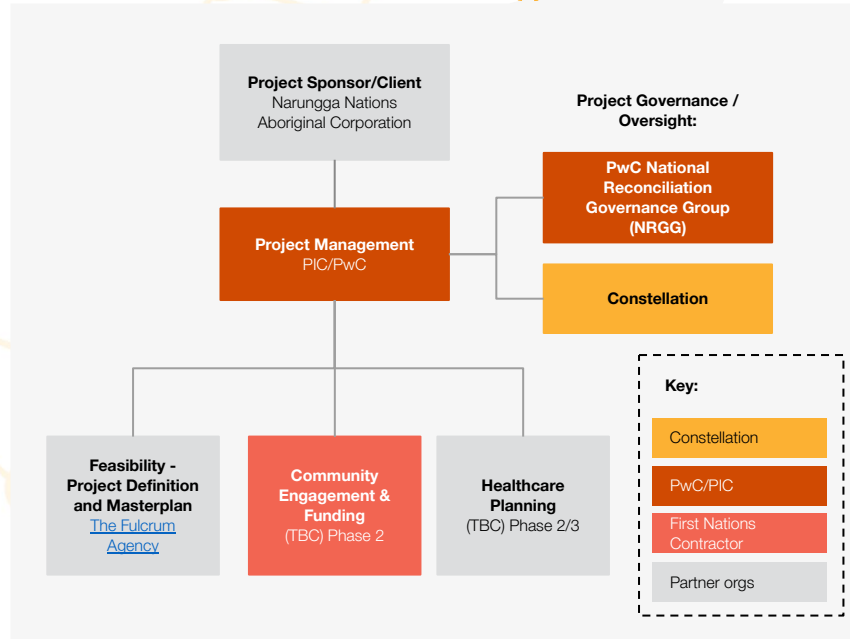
Project Sponsor/Client
Narungga Nations Aboriginal Corporation

Project Governance / Oversight:

PwC National Reconciliation Governance Group (NRGG)

Project Management
PIC/PwC

Constellation

Key:

Constellation

PwC/PIC

First Nations Contractor

Partner orgs

Feasibility - Project Definition and Masterplan
The Fulcrum Agency

Community Engagement & Funding
(TBC) Phase 2

Healthcare Planning
(TBC) Phase 2/3